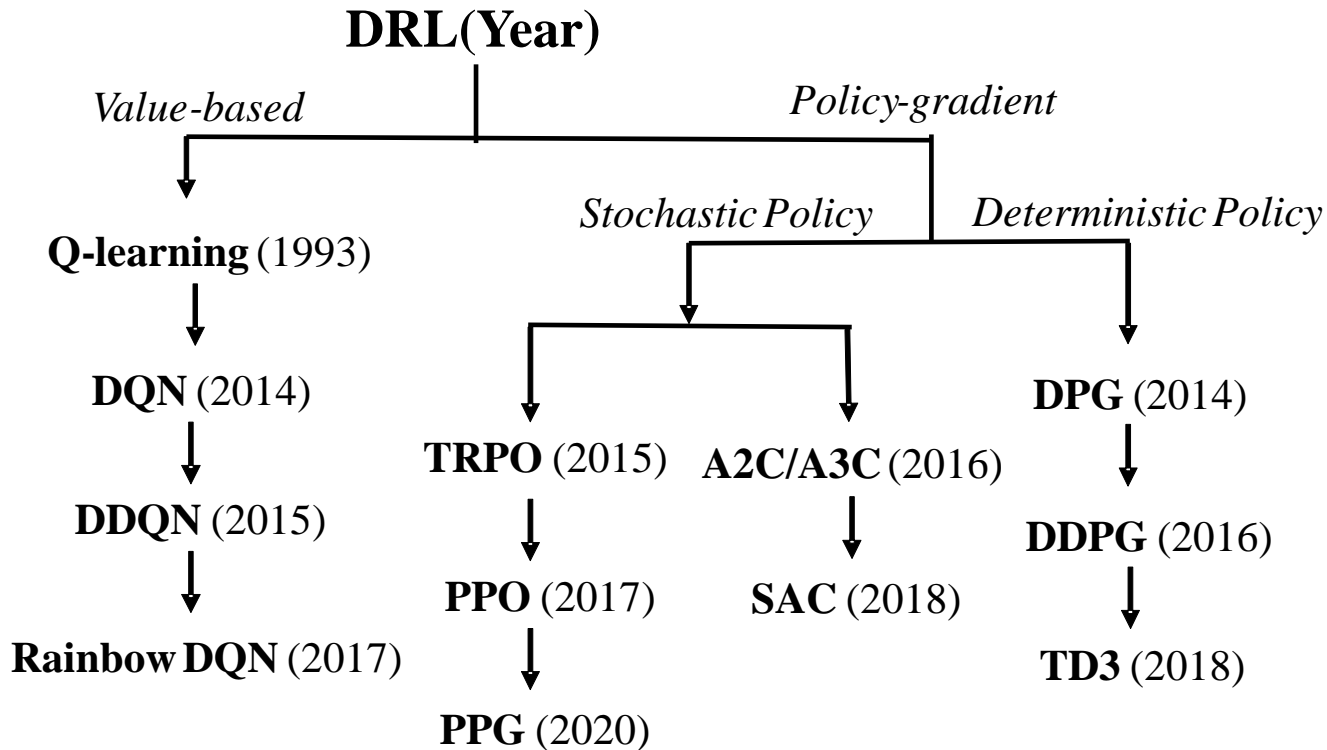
DRL(Year)

Value-based

Policy-gradient

Stochastic Policy

Deterministic Policy

Q-learning (1993)

DQN (2014)

DDQN (2015)

Rainbow DQN (2017)

TRPO (2015)

PPO (2017)

PPG (2020)

A2C/A3C (2016)

SAC (2018)

DPG (2014)

DDPG (2016)

TD3 (2018)